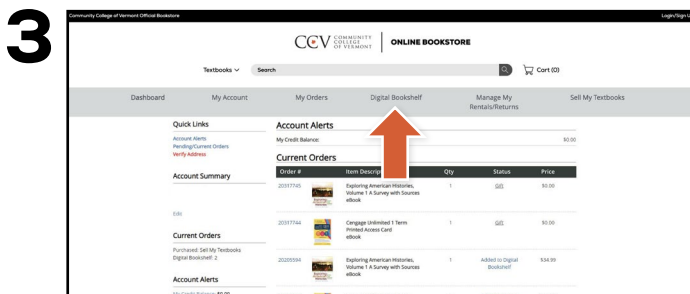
3

Community College of Vermont Official Bookstore

Login/Sign U

CCV COMMUNITY COLLEGE OF VERMONT | ONLINE BOOKSTORE

Textbooks ∨ Search

Cart (0)

Dashboard My Account My Orders Digital Bookshelf Manage My Rentals/Returns Sell My Textbooks

Quick Links
Account Alerts
Pending/Current Orders
Verify Address

Account Summary

Edit

Current Orders
Purchased: Sell My Textbooks
Digital Bookshelf: 2

Account Alerts
My Credit Balance: $0.00

Account Alerts
My Credit Balance: $0.00

Current Orders

| Order # | Item Descrip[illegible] | Qty | Status | Price |
|---|---|---|---|---|
| 20317745 | Exploring American Histories, Volume 1 A Survey with Sources eBook | 1 | Gift | $0.00 |
| 20317744 | Cengage Unlimited 1 Term Printed Access Card eBook | 1 | Gift | $0.00 |
| 20265594 | Exploring American Histories, Volume 1 A Survey with Sources eBook | 1 | Added to Digital Bookshelf | $34.99 |